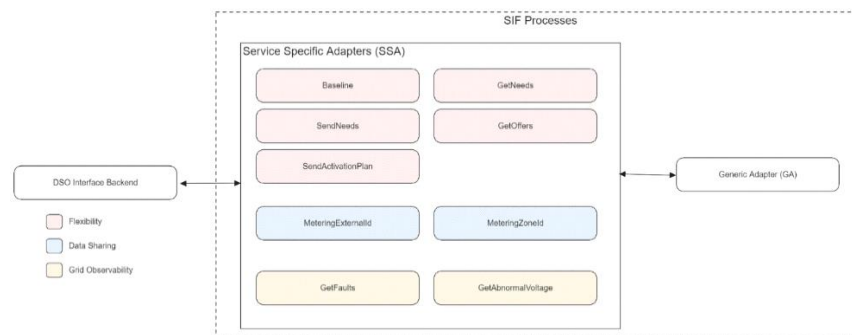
SIF Processes

Service Specific Adapters (SSA)

Baseline

GetNeeds

SendNeeds

GetOffers

SendActivationPlan

DSO Interface Backend

Generic Adapter (GA)

Flexibility

Data Sharing

Grid Observability

MeteringExternalId

MeteringZoneId

GetFaults

GetAbnormalVoltage